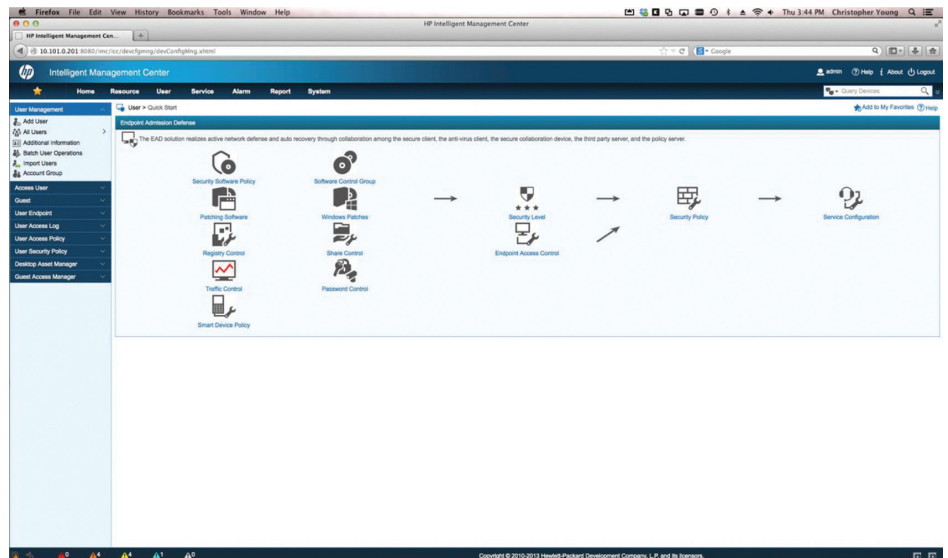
Firefox File Edit View History Bookmarks Tools Window Help

Thu 3:44 PM Christopher Young

HP Intelligent Management Center

HP Intelligent Management Cen...

10.101.0.201:8080/imc/icc/devCfgMng/devConfigMng.xhtml

Google

Intelligent Management Center

admin Help About Logout

Home Resource User Service Alarm Report System

Query Devices

User Management

Add User

All Users

Additional Information

Batch User Operations

Import Users

Account Group

Access User

Guest

User Endpoint

User Access Log

User Access Policy

User Security Policy

Desktop Asset Manager

Guest Access Manager

User > Quick Start

Add to My Favorites Help

Endpoint Admission Defense

The EAD solution realizes active network defense and auto recovery through collaboration among the secure client, the anti-virus client, the secure collaboration device, the third party server, and the policy server.

Security Software Policy

Software Control Group

Patching Software

Windows Patches

Security Level

Security Policy

Service Configuration

Registry Control

Share Control

Endpoint Access Control

Traffic Control

Password Control

Smart Device Policy

Copyright © 2010-2013 Hewlett-Packard Development Company, L.P. and its licensors.